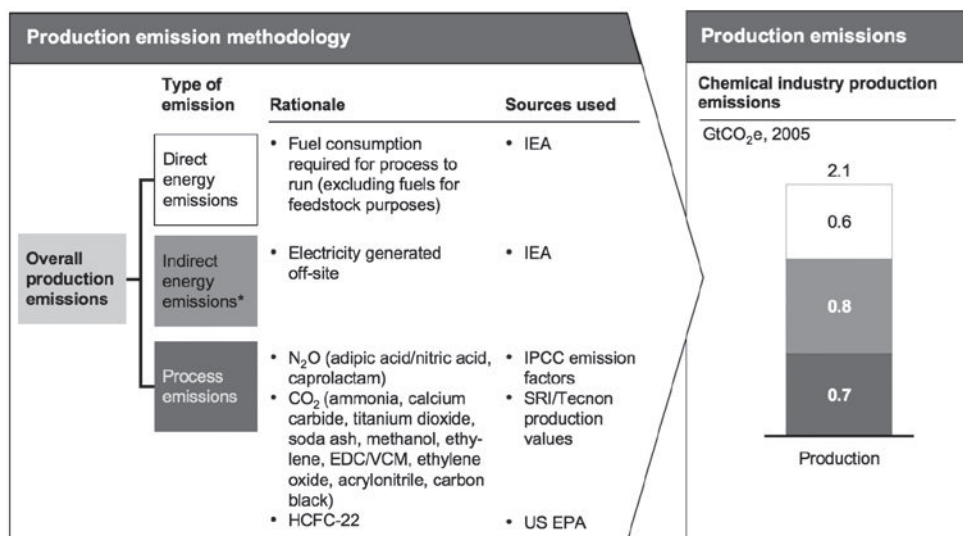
Production emission methodology

Overall production emissions

| Type of emission | Rationale | Sources used |
|---|---|---|
| Direct energy emissions | • Fuel consumption required for process to run (excluding fuels for feedstock purposes) | • IEA |
| Indirect energy emissions* | • Electricity generated off-site | • IEA |
| Process emissions | • $N_2O$ (adipic acid/nitric acid, caprolactam) • $CO_2$ (ammonia, calcium carbide, titanium dioxide, soda ash, methanol, ethylene, EDC/VCM, ethylene oxide, acrylonitrile, carbon black) • HCFC-22 | • IPCC emission factors • SRI/Tecnon production values • US EPA |

Production emissions

Chemical industry production emissions

$GtCO_2e$, 2005

2.1

0.6

0.8

0.7

Production